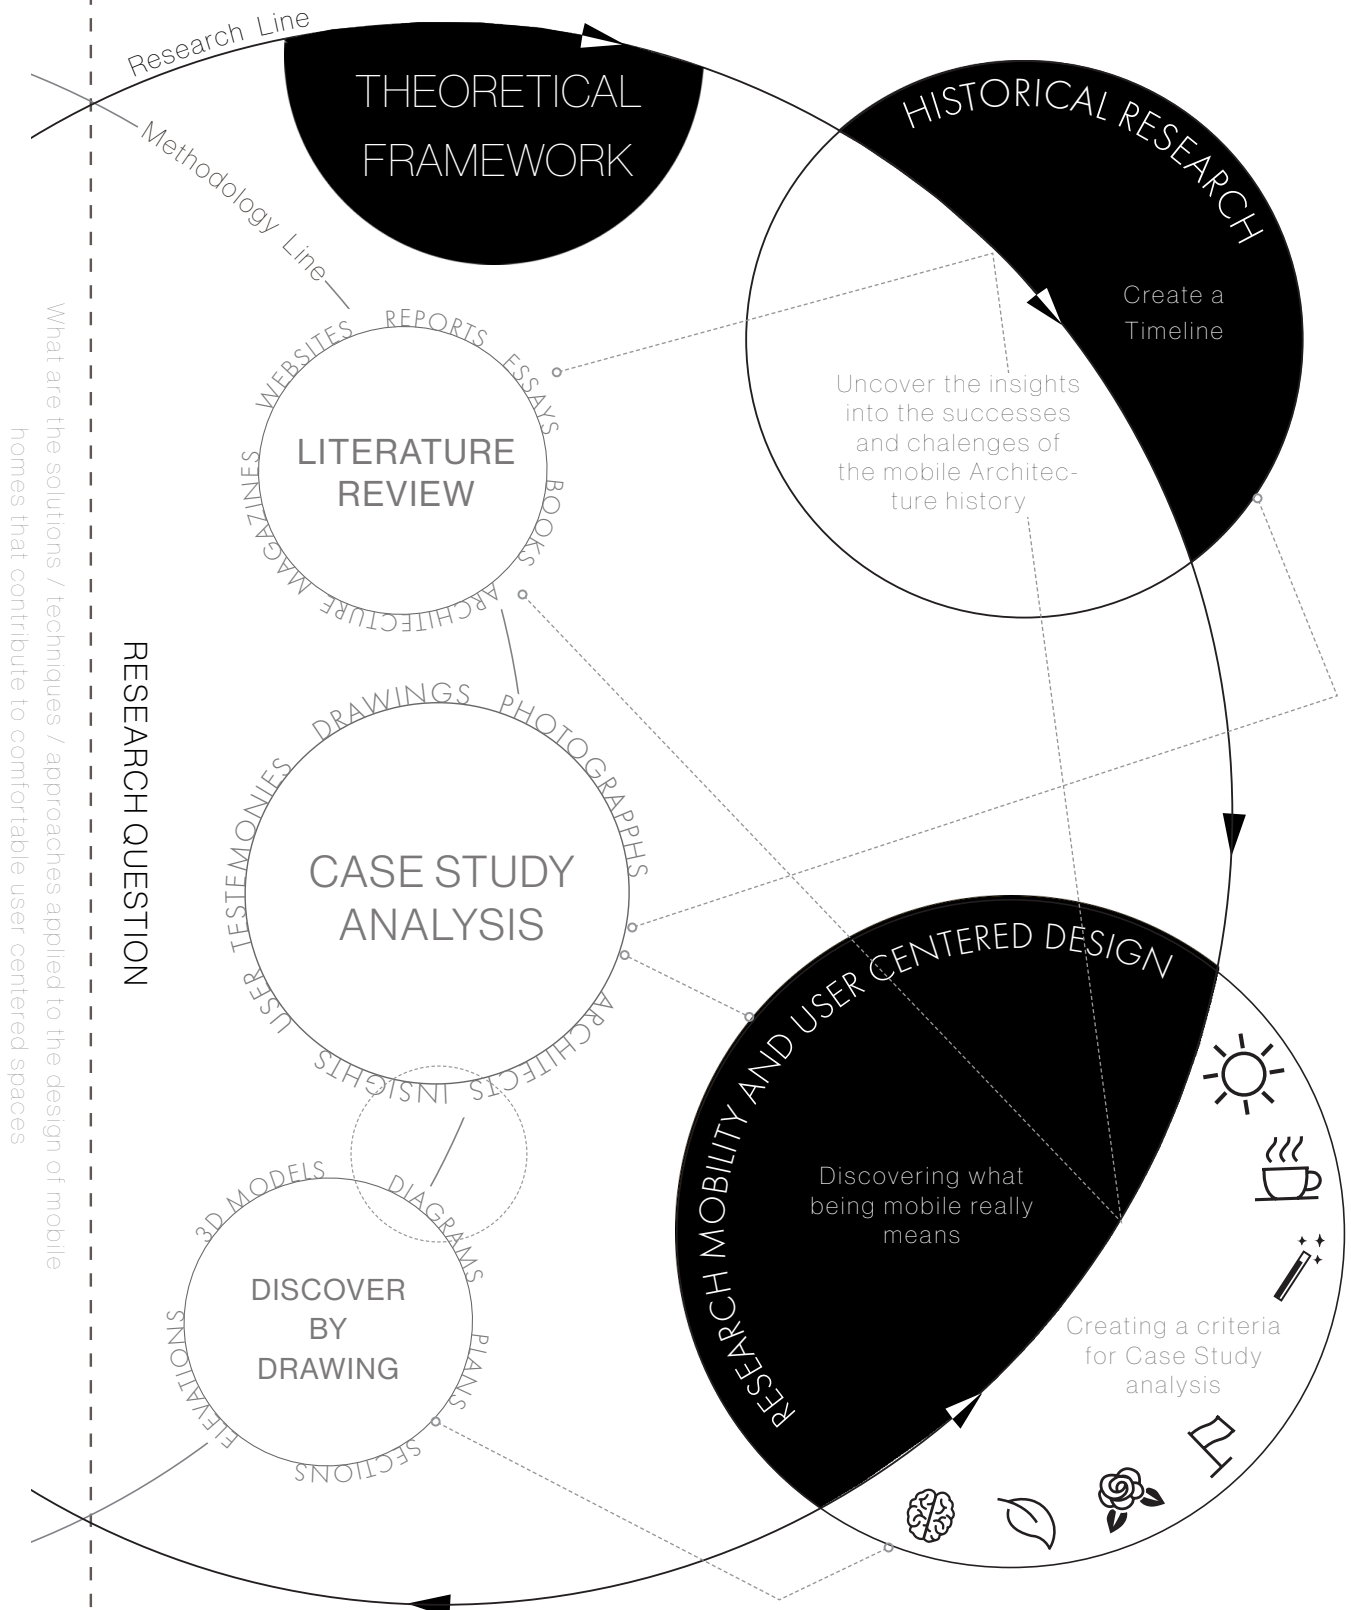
Research Line

Methodology Line

THEORETICAL FRAMEWORK

HISTORICAL RESEARCH

Create a Timeline

Uncover the insights into the successes and chalenges of the mobile Architecture history

WEBSITES REPORTS ESSAYS BOOKS ARCHITECTURE MAGAZINES

LITERATURE REVIEW

DRAWINGS PHOTOGRAPPHS ARCHITECTS INSIGHTS USER TESTEMONIES

CASE STUDY ANALYSIS

3D MODELS DIAGRAMS PLANS SECTIONS ELEVATIONS

DISCOVER BY DRAWING

RESEARCH QUESTION

What are the solutions / techniques / approaches applied to the design of mobile homes that contribute to comfortable user centered spaces

RESEARCH MOBILITY AND USER CENTERED DESIGN

Discovering what being mobile really means

Creating a criteria for Case Study analysis